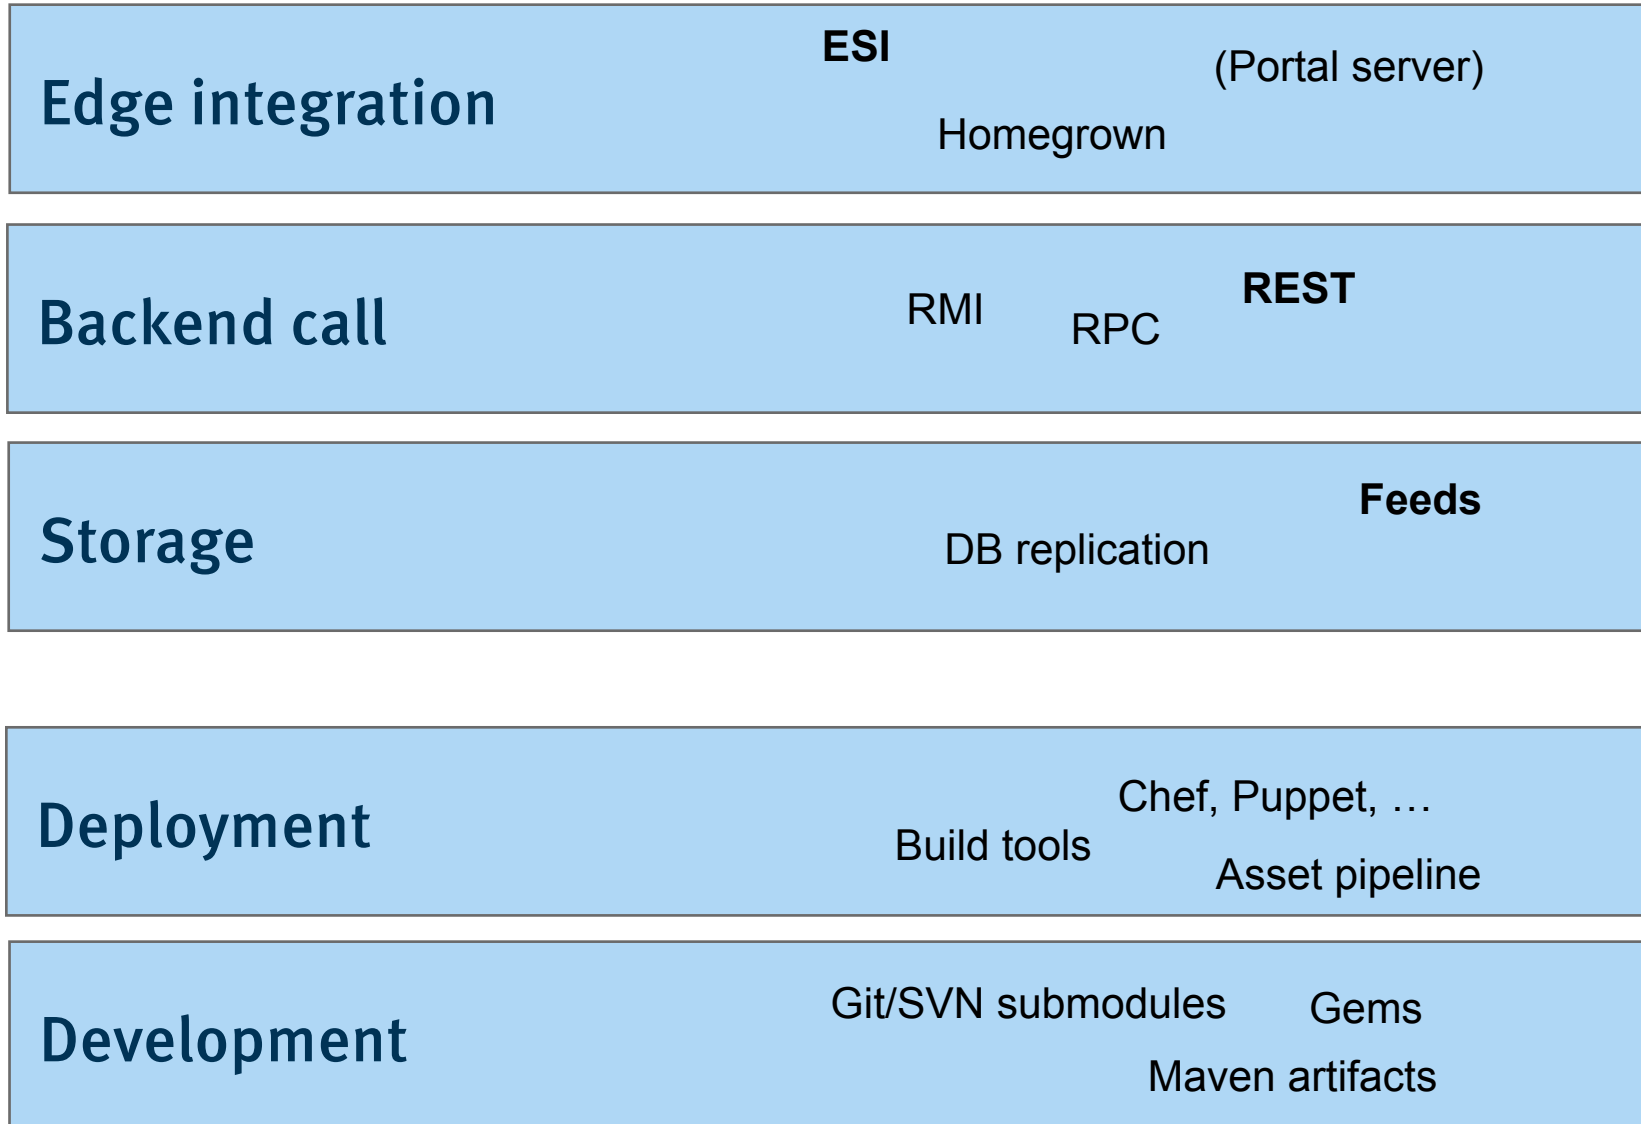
Edge integration

ESI

(Portal server)

Homegrown

Backend call

RMI

RPC

REST

Storage

Feeds

DB replication

Deployment

Chef, Puppet, …

Build tools

Asset pipeline

Development

Git/SVN submodules

Gems

Maven artifacts